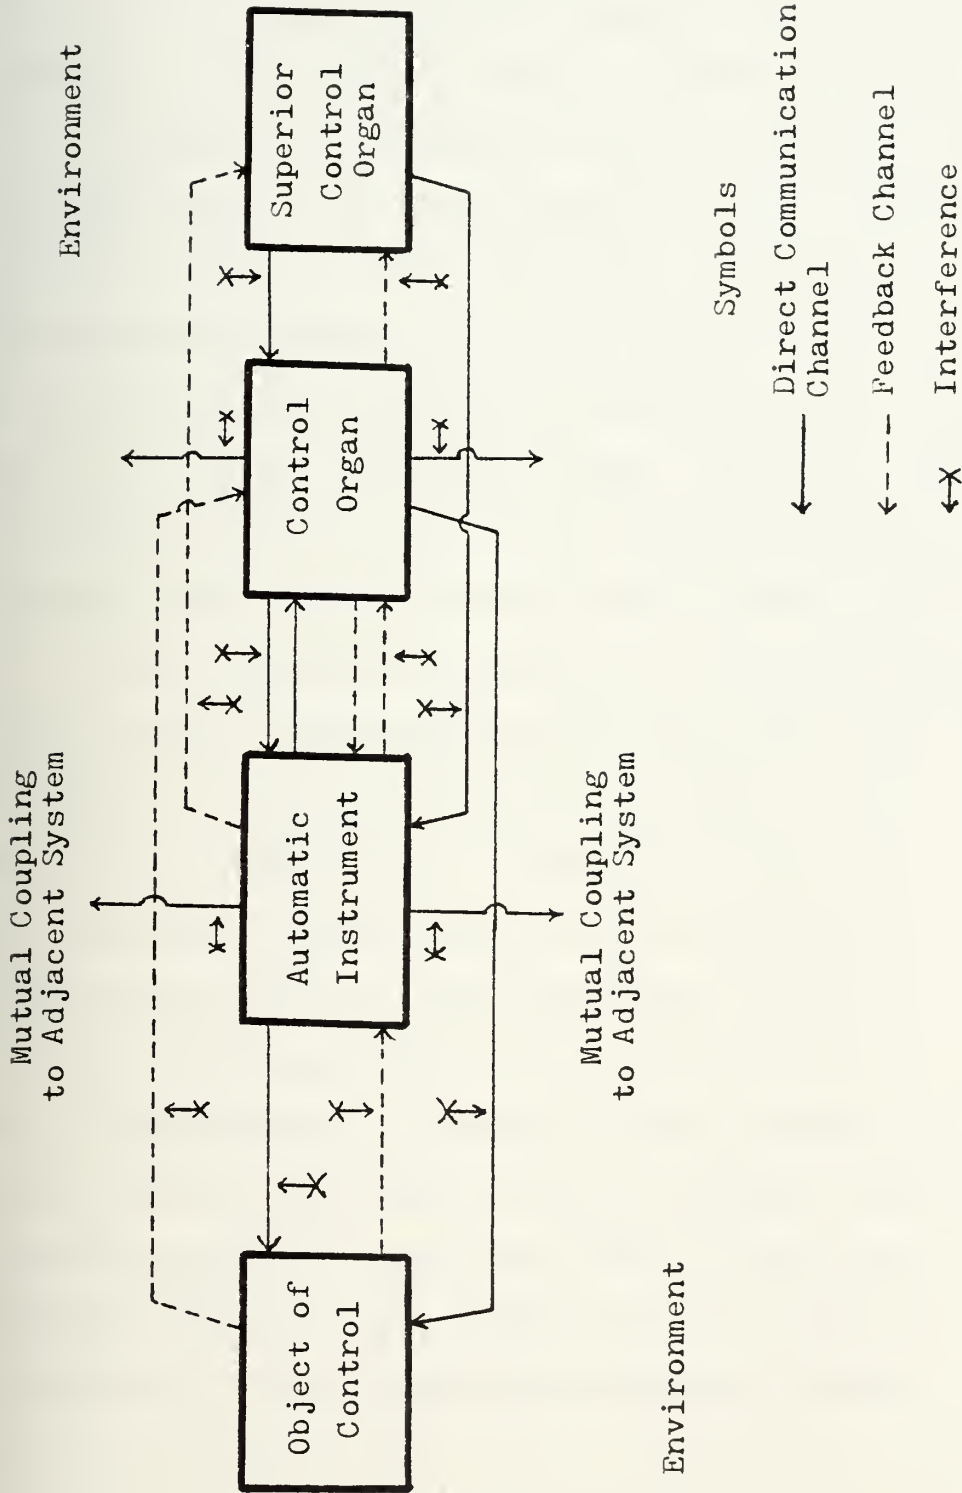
Environment

Mutual Coupling to Adjacent System

Superior Control Organ

Control Organ

Automatic Instrument

Object of Control

Mutual Coupling to Adjacent System

Environment

Symbols

Direct Communication Channel

Feedback Channel

Interference